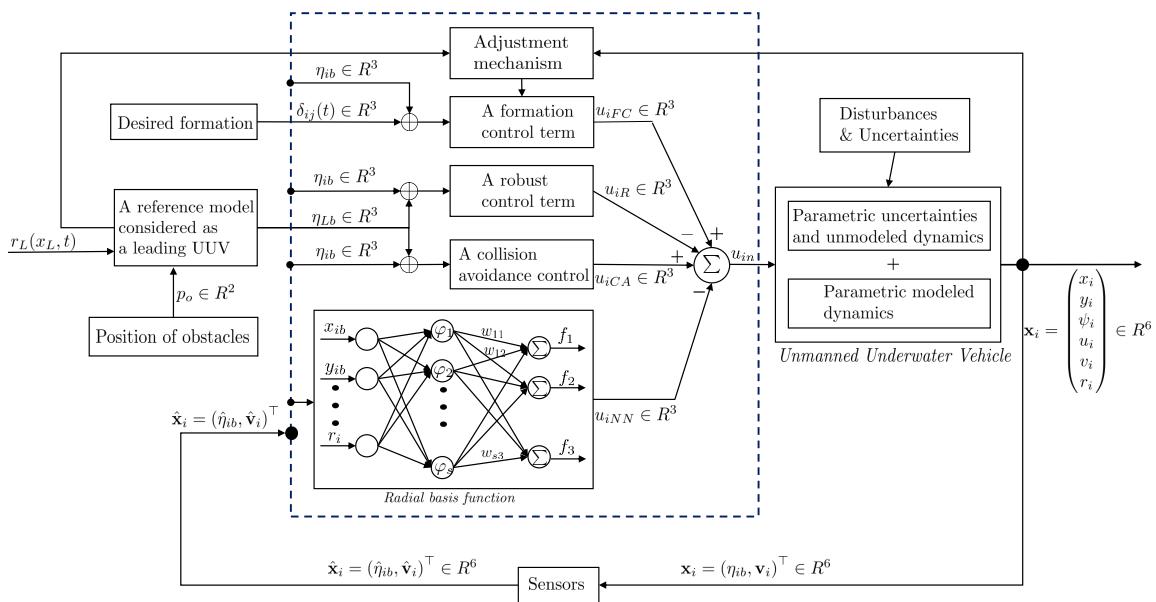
Adjustment mechanism

$\eta_{ib} \in R^3$

$\delta_{ij}(t) \in R^3$

Desired formation

A formation control term

$u_{iFC} \in R^3$

Disturbances & Uncertainties

$\eta_{ib} \in R^3$

A robust control term

$u_{iR} \in R^3$

A reference model considered as a leading UUV

$\eta_{Lb} \in R^3$

$r_L(x_L, t)$

$\eta_{ib} \in R^3$

A collision avoidance control

$u_{iCA} \in R^3$

$+$

$-$

$+$

$\sum$

$u_{in}$

$-$

Parametric uncertainties and unmodeled dynamics

$+$

Parametric modeled dynamics

Unmanned Underwater Vehicle

$p_o \in R^2$

Position of obstacles

$x_{ib}$

$y_{ib}$

$r_i$

$\varphi_1$

$\varphi_2$

$\varphi_s$

$w_{11}$

$w_{12}$

$w_{s3}$

$f_1$

$f_2$

$f_3$

$u_{iNN} \in R^3$

Radial basis function

$\hat{\mathbf{x}}_i = (\hat{\eta}_{ib}, \hat{\mathbf{v}}_i)^\top$

$\mathbf{x}_i = \begin{pmatrix} x_i \\ y_i \\ \psi_i \\ u_i \\ v_i \\ r_i \end{pmatrix} \in R^6$

$\hat{\mathbf{x}}_i = (\hat{\eta}_{ib}, \hat{\mathbf{v}}_i)^\top \in R^6$

Sensors

$\mathbf{x}_i = (\eta_{ib}, \mathbf{v}_i)^\top \in R^6$